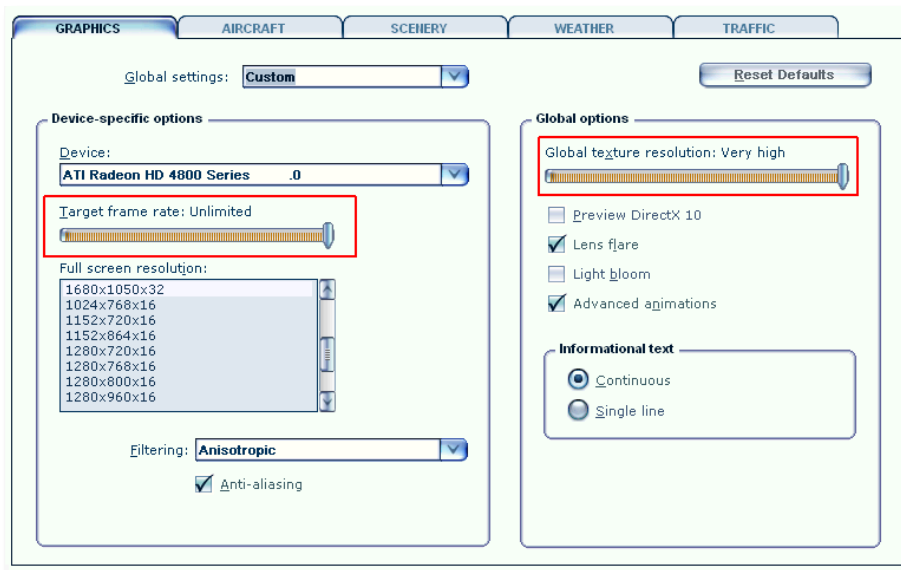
GRAPHICS AIRCRAFT SCENERY WEATHER TRAFFIC

Global settings: Custom

Reset Defaults

Device-specific options

Device:
ATI Radeon HD 4800 Series .0

Target frame rate: Unlimited

Full screen resolution:
1680x1050x32
1024x768x16
1152x720x16
1152x864x16
1280x720x16
1280x768x16
1280x800x16
1280x960x16

Filtering: Anisotropic

Anti-aliasing

Global options

Global texture resolution: Very high

Preview DirectX 10

Lens flare

Light bloom

Advanced animations

Informational text

Continuous

Single line